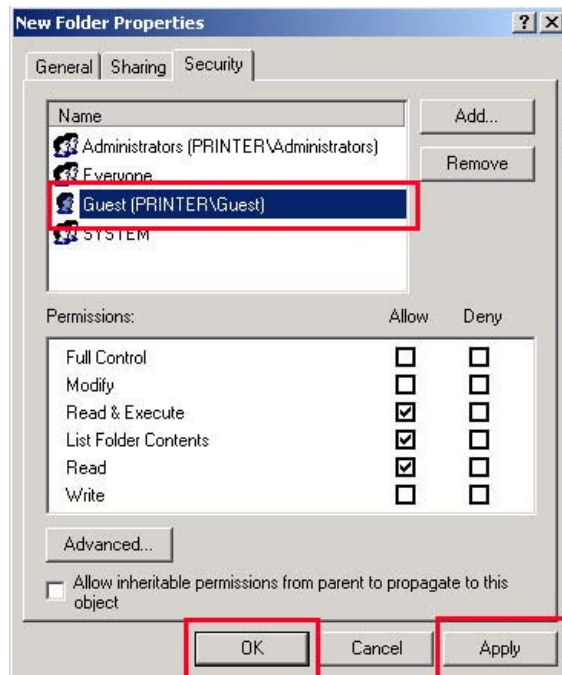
New Folder Properties ? X

General | Sharing | Security

Name
Administrators (PRINTER\Administrators)
Everyone
Guest (PRINTER\Guest)
SYSTEM

Add...
Remove

| Permissions: | Allow | Deny |
|---|---|---|
| Full Control | ☐ | ☐ |
| Modify | ☐ | ☐ |
| Read & Execute | ☑ | ☐ |
| List Folder Contents | ☑ | ☐ |
| Read | ☑ | ☐ |
| Write | ☐ | ☐ |

Advanced...

☐ Allow inheritable permissions from parent to propagate to this object

OK Cancel Apply